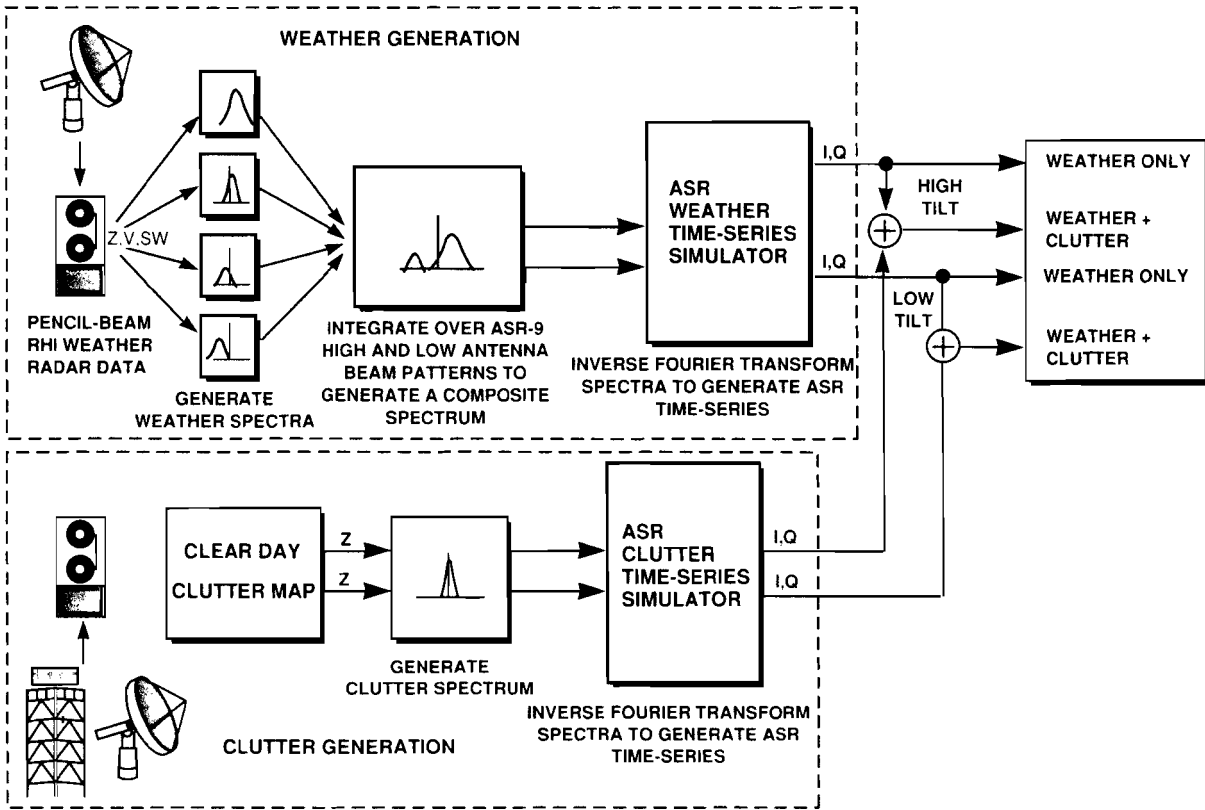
WEATHER GENERATION

Z,V,SW

PENCIL-BEAM RHI WEATHER RADAR DATA

GENERATE WEATHER SPECTRA

INTEGRATE OVER ASR-9 HIGH AND LOW ANTENNA BEAM PATTERNS TO GENERATE A COMPOSITE SPECTRUM

ASR WEATHER TIME-SERIES SIMULATOR

INVERSE FOURIER TRANSFORM SPECTRA TO GENERATE ASR TIME-SERIES

I,Q

I,Q

HIGH TILT

LOW TILT

WEATHER ONLY

WEATHER + CLUTTER

WEATHER ONLY

WEATHER + CLUTTER

CLEAR DAY CLUTTER MAP

Z

Z

GENERATE CLUTTER SPECTRUM

ASR CLUTTER TIME-SERIES SIMULATOR

I,Q

I,Q

INVERSE FOURIER TRANSFORM SPECTRA TO GENERATE ASR TIME-SERIES

CLUTTER GENERATION